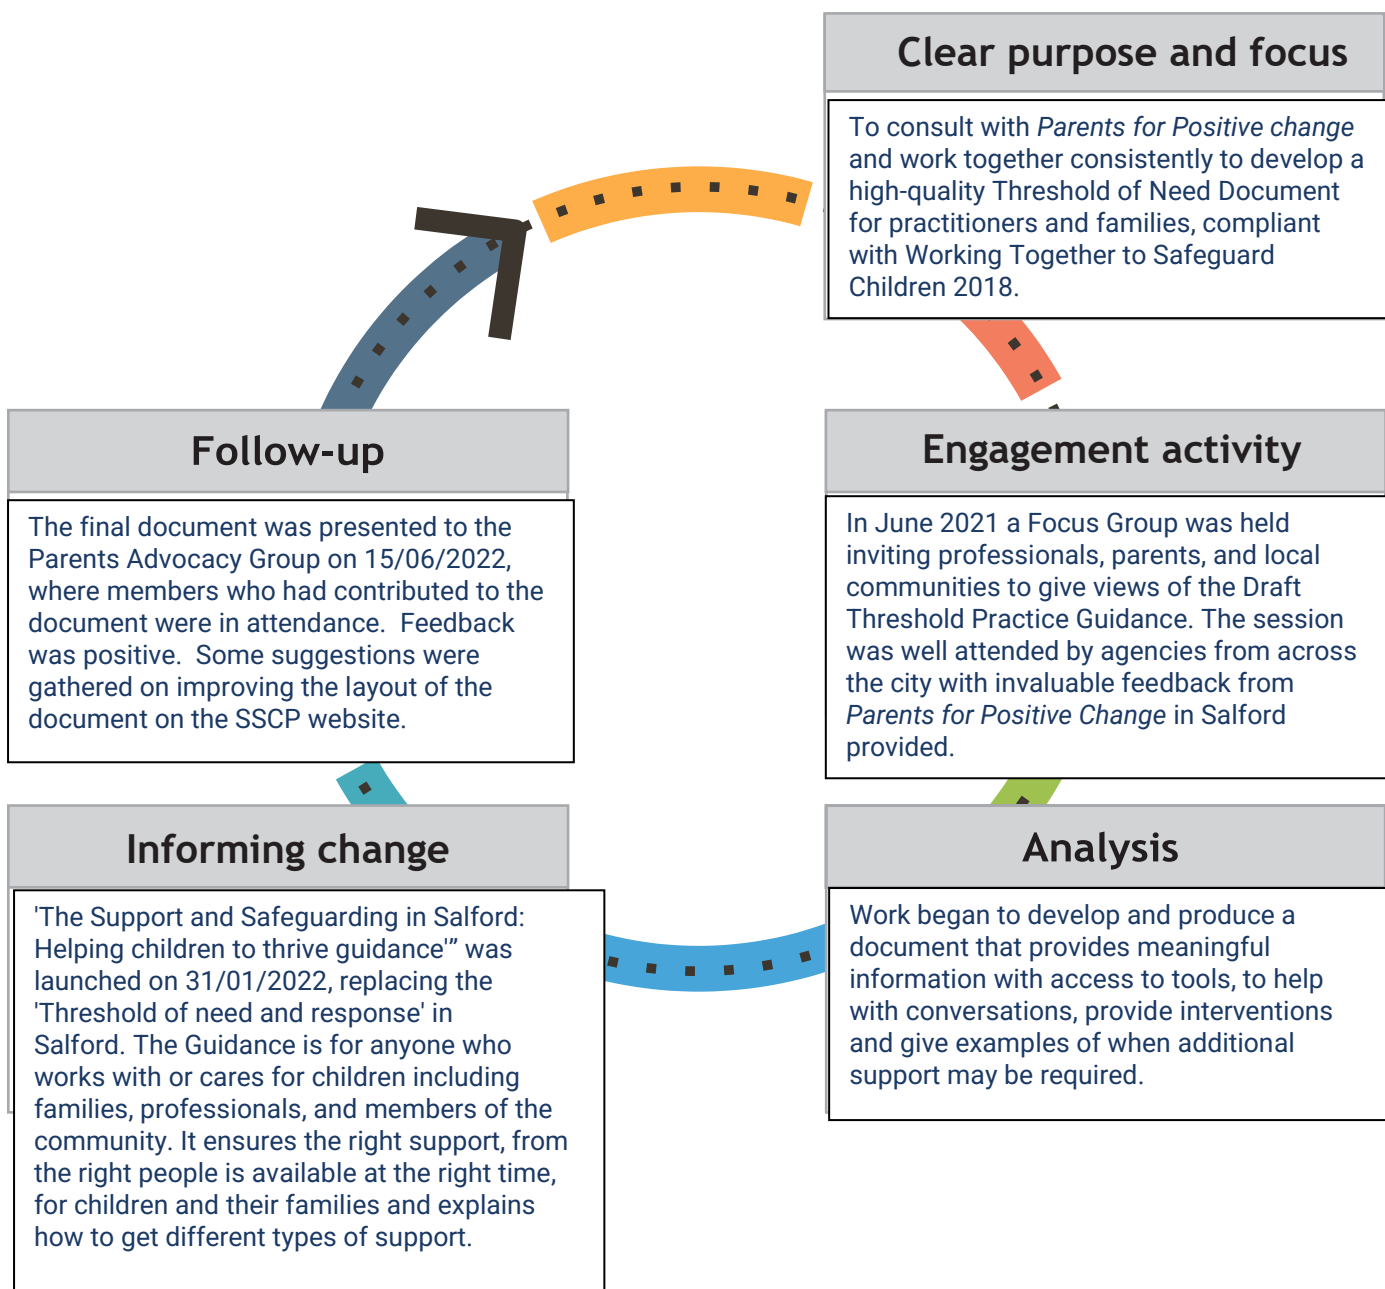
Clear purpose and focus

To consult with *Parents for Positive change* and work together consistently to develop a high-quality Threshold of Need Document for practitioners and families, compliant with Working Together to Safeguard Children 2018.

Engagement activity

In June 2021 a Focus Group was held inviting professionals, parents, and local communities to give views of the Draft Threshold Practice Guidance. The session was well attended by agencies from across the city with invaluable feedback from *Parents for Positive Change* in Salford provided.

Analysis

Work began to develop and produce a document that provides meaningful information with access to tools, to help with conversations, provide interventions and give examples of when additional support may be required.

Informing change

'The Support and Safeguarding in Salford: Helping children to thrive guidance'" was launched on 31/01/2022, replacing the 'Threshold of need and response' in Salford. The Guidance is for anyone who works with or cares for children including families, professionals, and members of the community. It ensures the right support, from the right people is available at the right time, for children and their families and explains how to get different types of support.

Follow-up

The final document was presented to the Parents Advocacy Group on 15/06/2022, where members who had contributed to the document were in attendance. Feedback was positive. Some suggestions were gathered on improving the layout of the document on the SSCP website.